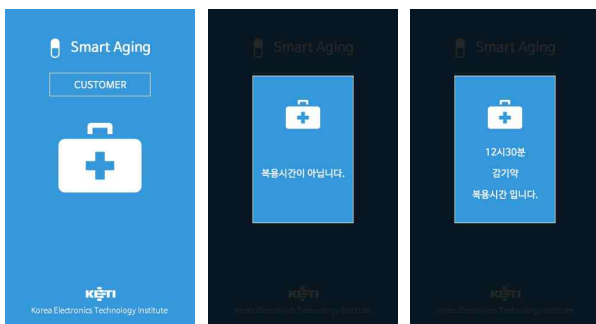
Smart Aging

CUSTOMER

KETI
Korea Electronics Technology Institute

Smart Aging

복용시간이 아닙니다.

KETI
Korea Electronics Technology Institute

Smart Aging

12시30분
감기약
복용시간 입니다.

KETI
Korea Electronics Technology Institute